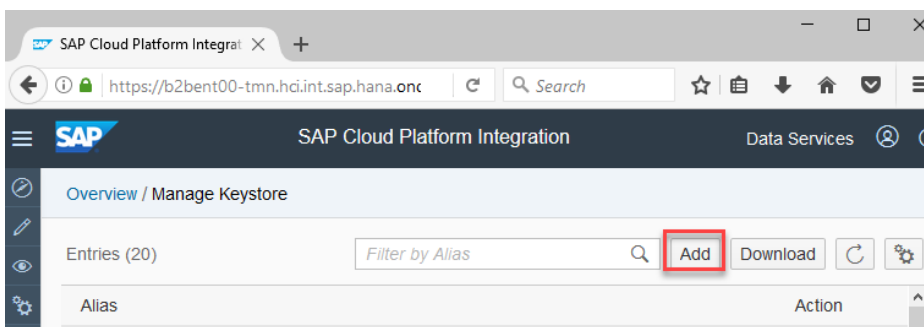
SAP Cloud Platform Integrat ×

+

https://b2bent00-tmn.hci.int.sap.hana.onc

Search

SAP

SAP Cloud Platform Integration

Data Services

Overview / Manage Keystore

Entries (20)

Filter by Alias

Add

Download

Alias

Action